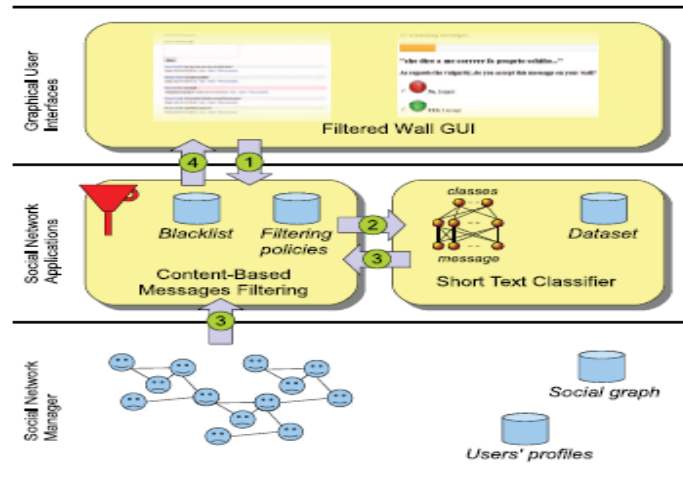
Graphical User Interfaces

"che dice a me corvere fa proprio schifio..."

As regards the vulgarity, do you accept this message on your wall?

No, I reject

Yes, I accept

Filtered Wall GUI

4

1

Social Network Applications

Blacklist

Filtering policies

Content-Based Messages Filtering

2

3

classes

message

Dataset

Short Text Classifier

3

Social Network Manager

Social graph

Users' profiles